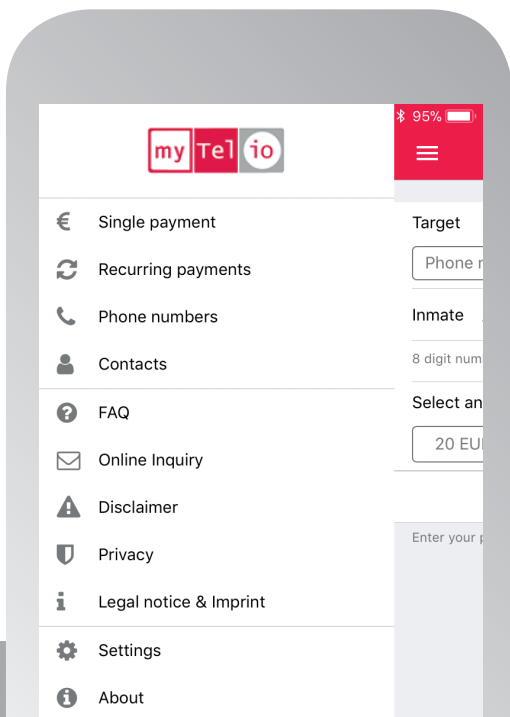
myTelio

Single payment

Recurring payments

Phone numbers

Contacts

FAQ

Online Inquiry

Disclaimer

Privacy

Legal notice & Imprint

Settings

About

95%

Target

Phone n

Inmate

8 digit num

Select an

20 EU

Enter your p